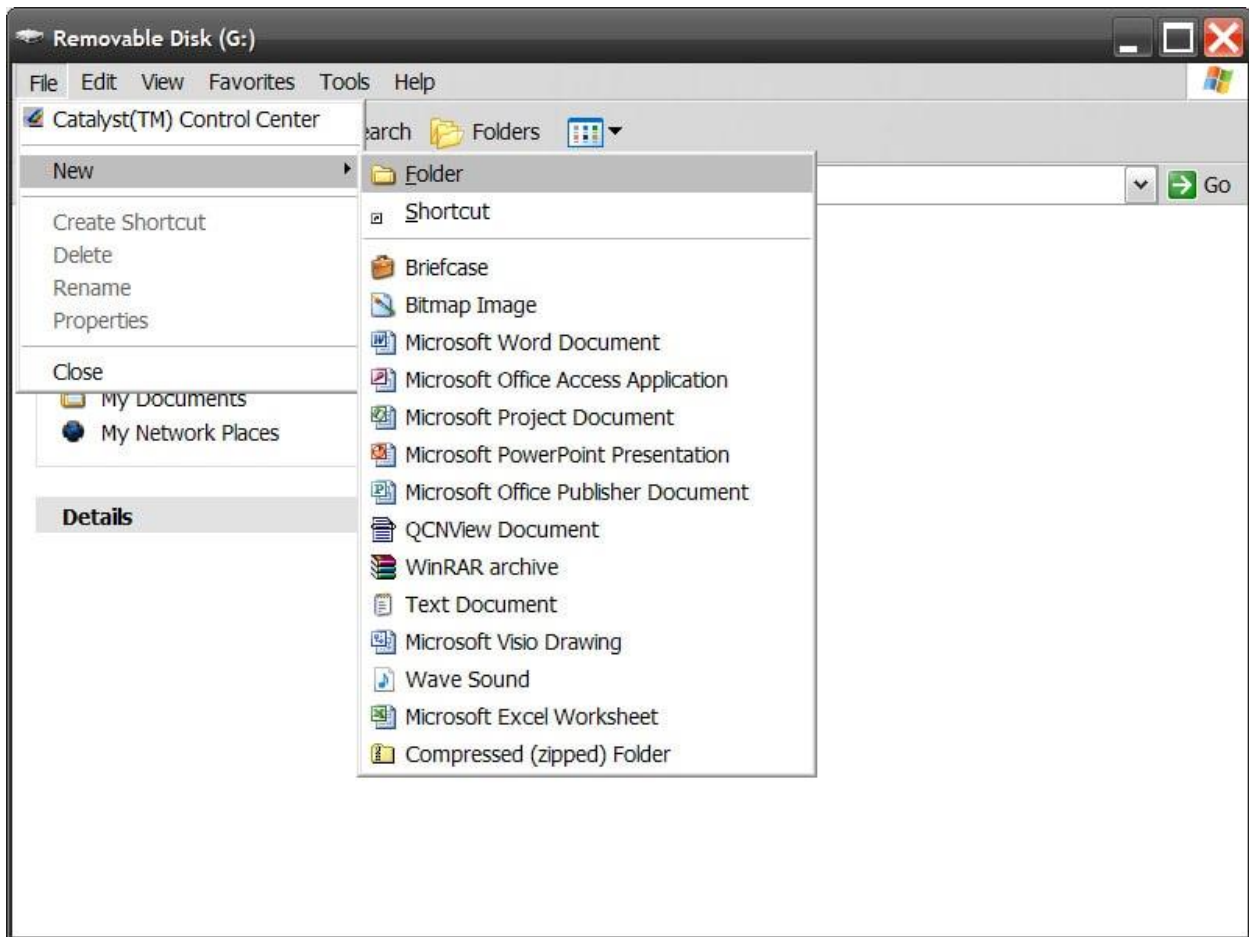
Removable Disk (G:)

File Edit View Favorites Tools Help

Catalyst(TM) Control Center

New

Create Shortcut
Delete
Rename
Properties

Close

arch Folders

Go

Folder
Shortcut

Briefcase
Bitmap Image
Microsoft Word Document
Microsoft Office Access Application
Microsoft Project Document
Microsoft PowerPoint Presentation
Microsoft Office Publisher Document
QCNView Document
WinRAR archive
Text Document
Microsoft Visio Drawing
Wave Sound
Microsoft Excel Worksheet
Compressed (zipped) Folder

My Documents
My Network Places

Details